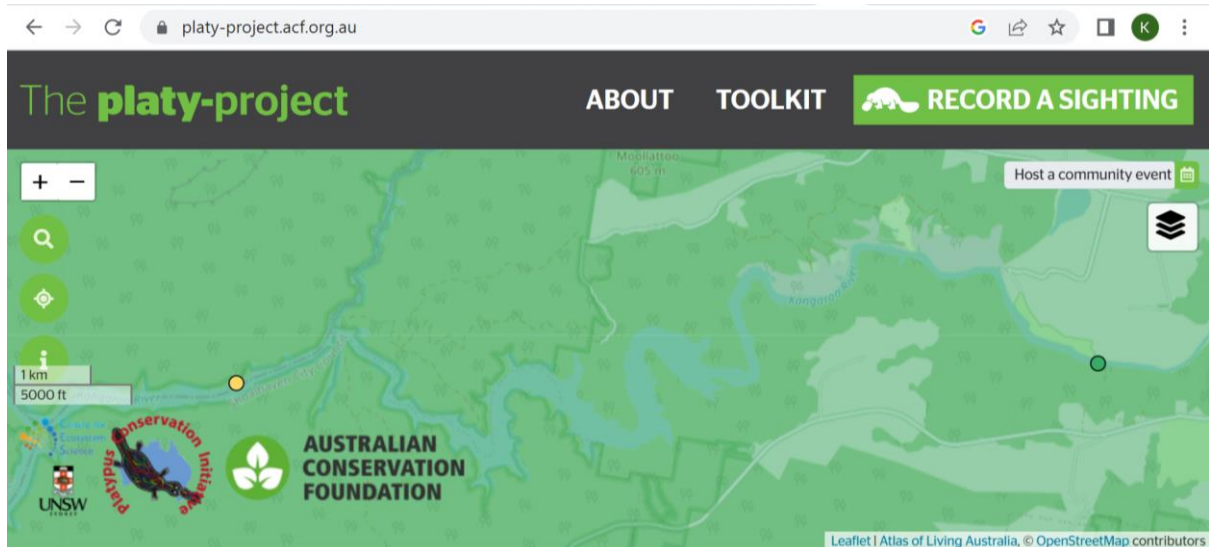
platy-project.acf.org.au

The platy-project

ABOUT

TOOLKIT

RECORD A SIGHTING

Moollattoo
605 m

Host a community event

Kangaroo River

1 km
5000 ft

Centre for Ecosystem Science

UNSW

Platypus Conservation Initiative

AUSTRALIAN CONSERVATION FOUNDATION

Leaflet | Atlas of Living Australia, © OpenStreetMap contributors